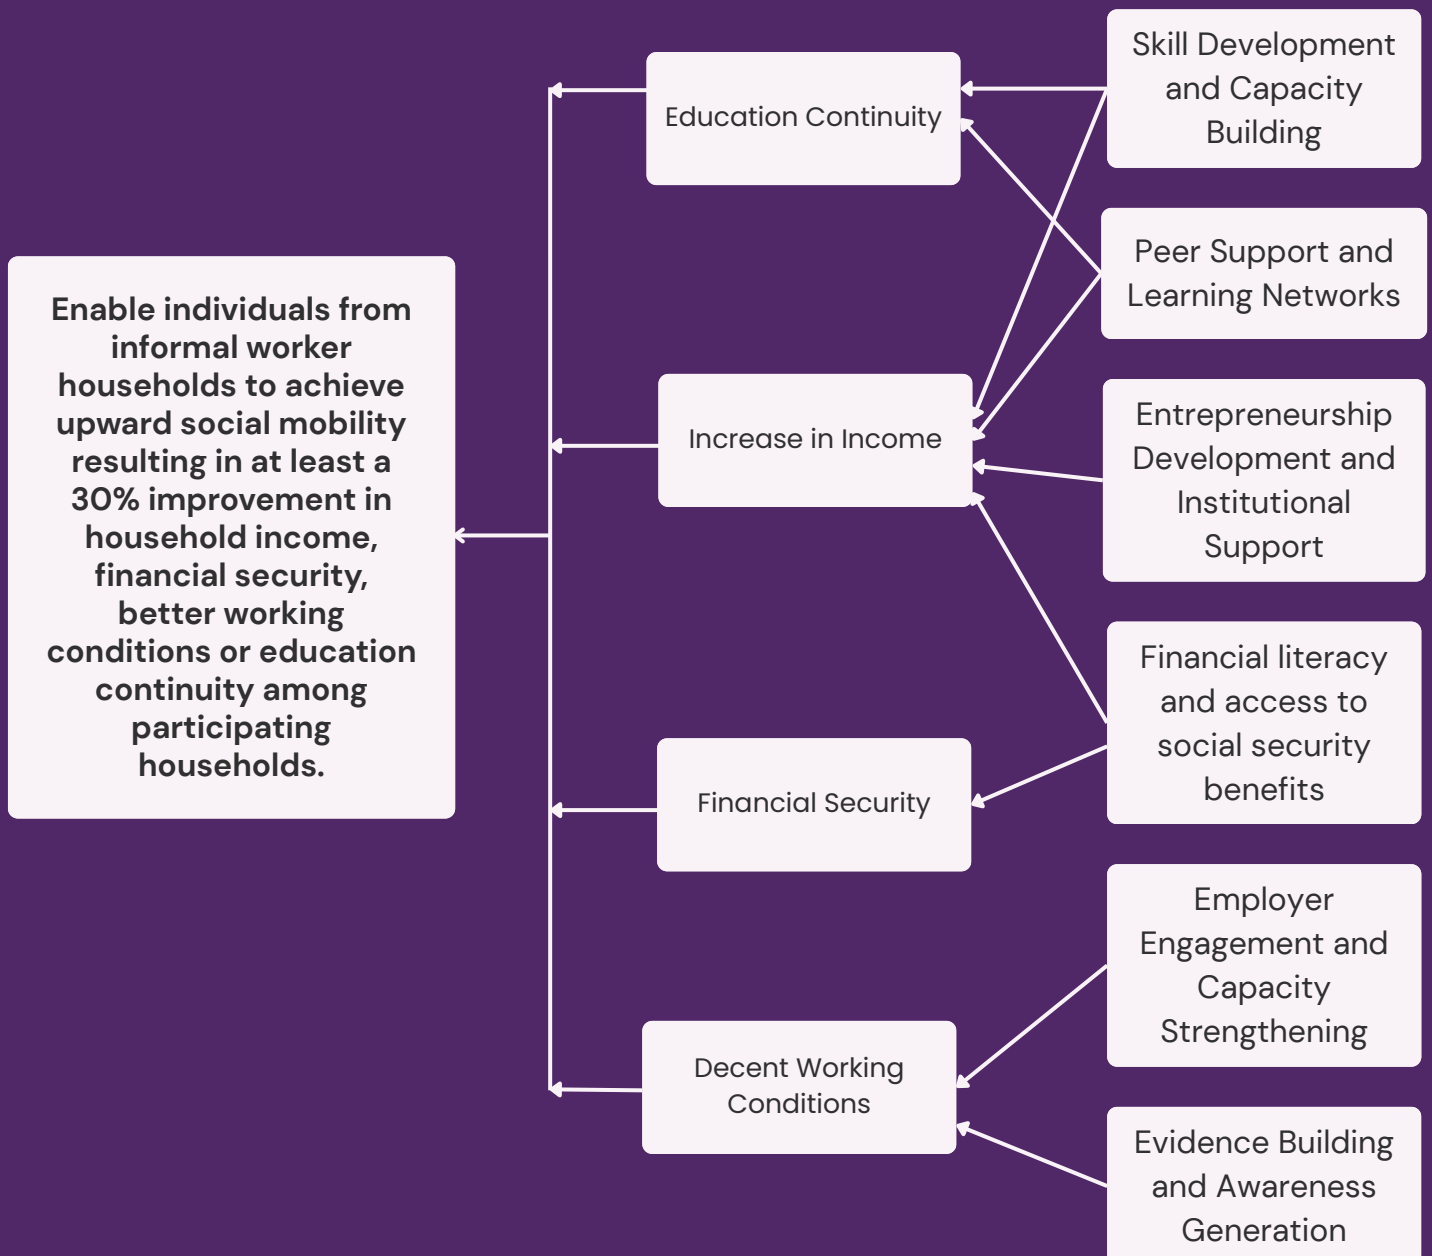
Enable individuals from informal worker households to achieve upward social mobility resulting in at least a 30% improvement in household income, financial security, better working conditions or education continuity among participating households.

Education Continuity

Increase in Income

Financial Security

Decent Working Conditions

Skill Development and Capacity Building

Peer Support and Learning Networks

Entrepreneurship Development and Institutional Support

Financial literacy and access to social security benefits

Employer Engagement and Capacity Strengthening

Evidence Building and Awareness Generation